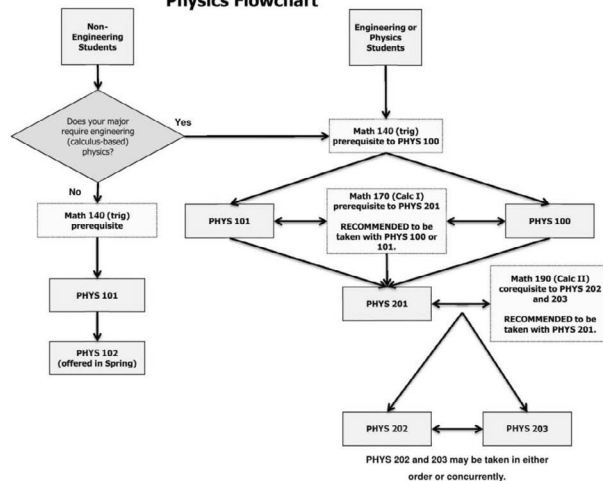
Physics Flowchart

Non-Engineering Students

Engineering or Physics Students

Does your major require engineering (calculus-based) physics?

Yes

No

Math 140 (trig) prerequisite to PHYS 100

Math 140 (trig) prerequisite

PHYS 101

Math 170 (Calc I) prerequisite to PHYS 201

RECOMMENDED to be taken with PHYS 100 or 101.

PHYS 100

PHYS 101

PHYS 201

Math 190 (Calc II) corequisite to PHYS 202 and 203

RECOMMENDED to be taken with PHYS 201.

PHYS 102 (offered in Spring)

PHYS 202

PHYS 203

PHYS 202 and 203 may be taken in either order or concurrently.